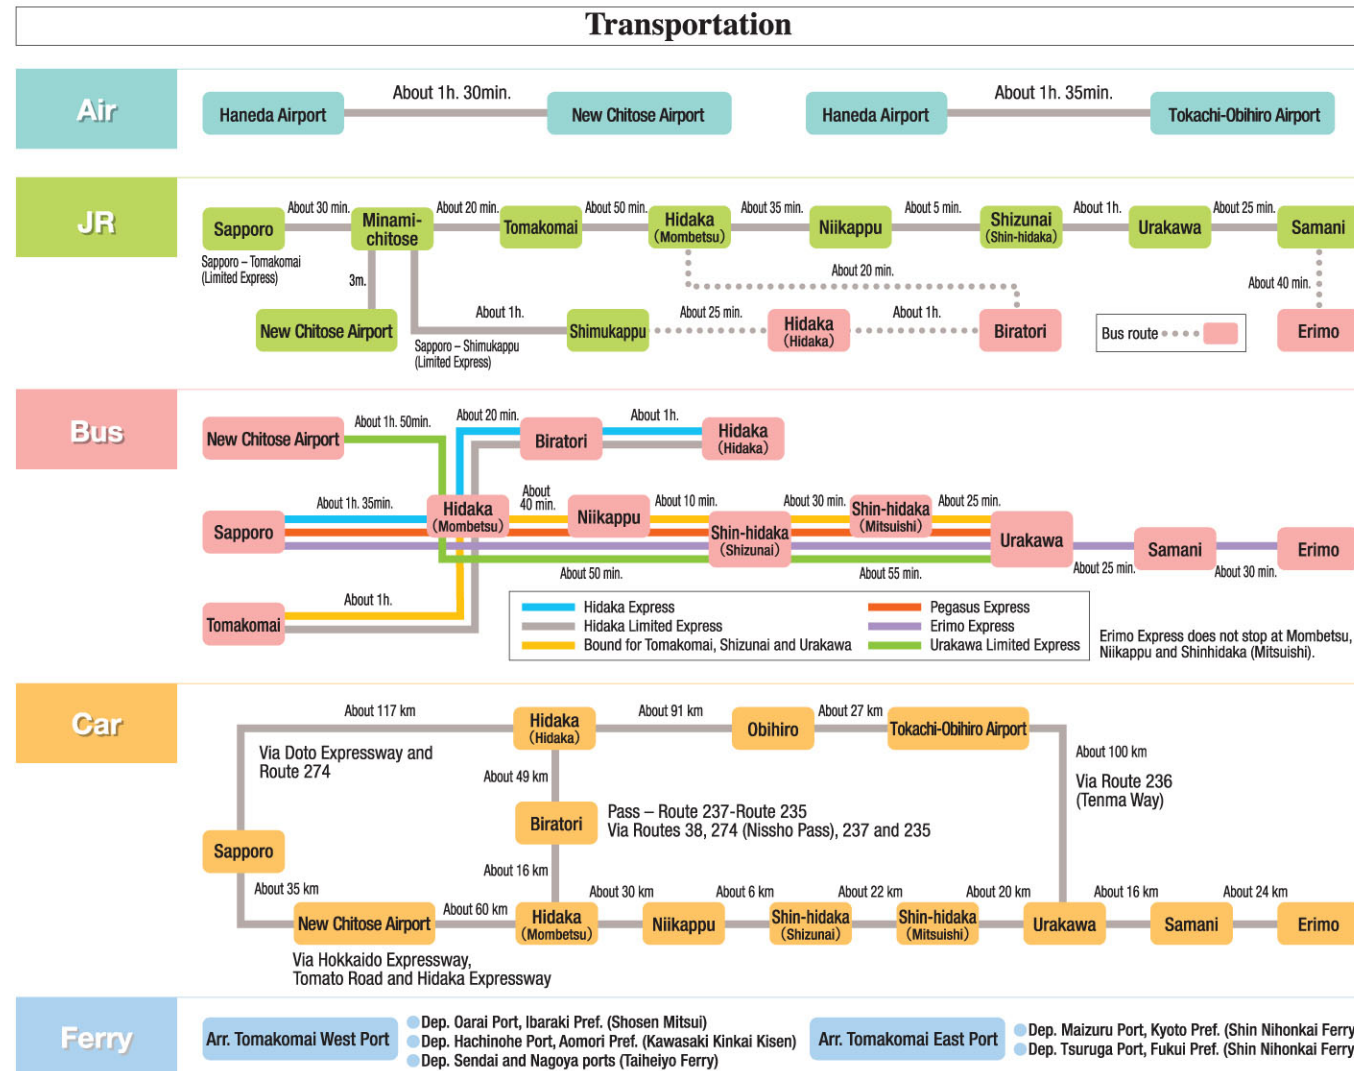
Transportation

Air

Haneda Airport — About 1h. 30min. — New Chitose Airport

Haneda Airport — About 1h. 35min. — Tokachi-Obihiro Airport

JR

Sapporo — About 30 min. — Minami-chitose — About 20 min. — Tomakomai — About 50 min. — Hidaka (Mombetsu) — About 35 min. — Niikappu — About 5 min. — Shizunai (Shin-hidaka) — About 1h. — Urakawa — About 25 min. — Samani

Sapporo – Tomakomai (Limited Express)

3m.

New Chitose Airport

About 1h.

Shimukappu

Sapporo – Shimukappu (Limited Express)

About 25 min.

Hidaka (Hidaka)

About 1h.

About 20 min.

Biratori

Bus route

About 40 min.

Erimo

Bus

New Chitose Airport — About 1h. 50min.

About 20 min.

Biratori

About 1h.

Hidaka (Hidaka)

Sapporo — About 1h. 35min. — Hidaka (Mombetsu) — About 40 min. — Niikappu — About 10 min. — Shin-hidaka (Shizunai) — About 30 min. — Shin-hidaka (Mitsuishi) — About 25 min. — Urakawa — About 25 min. — Samani — About 30 min. — Erimo

About 50 min.

About 55 min.

Tomakomai — About 1h.

Hidaka Express
Hidaka Limited Express
Bound for Tomakomai, Shizunai and Urakawa
Pegasus Express
Erimo Express
Urakawa Limited Express

Erimo Express does not stop at Mombetsu, Niikappu and Shinhidaka (Mitsuishi).

Car

About 117 km

Via Doto Expressway and Route 274

Hidaka (Hidaka) — About 91 km — Obihiro — About 27 km — Tokachi-Obihiro Airport

About 100 km

Via Route 236 (Tenma Way)

About 49 km

Biratori

Pass – Route 237-Route 235
Via Routes 38, 274 (Nissho Pass), 237 and 235

Sapporo

About 16 km

About 35 km

New Chitose Airport — About 60 km — Hidaka (Mombetsu) — About 30 km — Niikappu — About 6 km — Shin-hidaka (Shizunai) — About 22 km — Shin-hidaka (Mitsuishi) — About 20 km — Urakawa — About 16 km — Samani — About 24 km — Erimo

Via Hokkaido Expressway, Tomato Road and Hidaka Expressway

Ferry

Arr. Tomakomai West Port

Dep. Oarai Port, Ibaraki Pref. (Shosen Mitsui)
Dep. Hachinohe Port, Aomori Pref. (Kawasaki Kinkai Kisen)
Dep. Sendai and Nagoya ports (Taiheiyo Ferry)

Arr. Tomakomai East Port

Dep. Maizuru Port, Kyoto Pref. (Shin Nihonkai Ferry
Dep. Tsuruga Port, Fukui Pref. (Shin Nihonkai Ferry